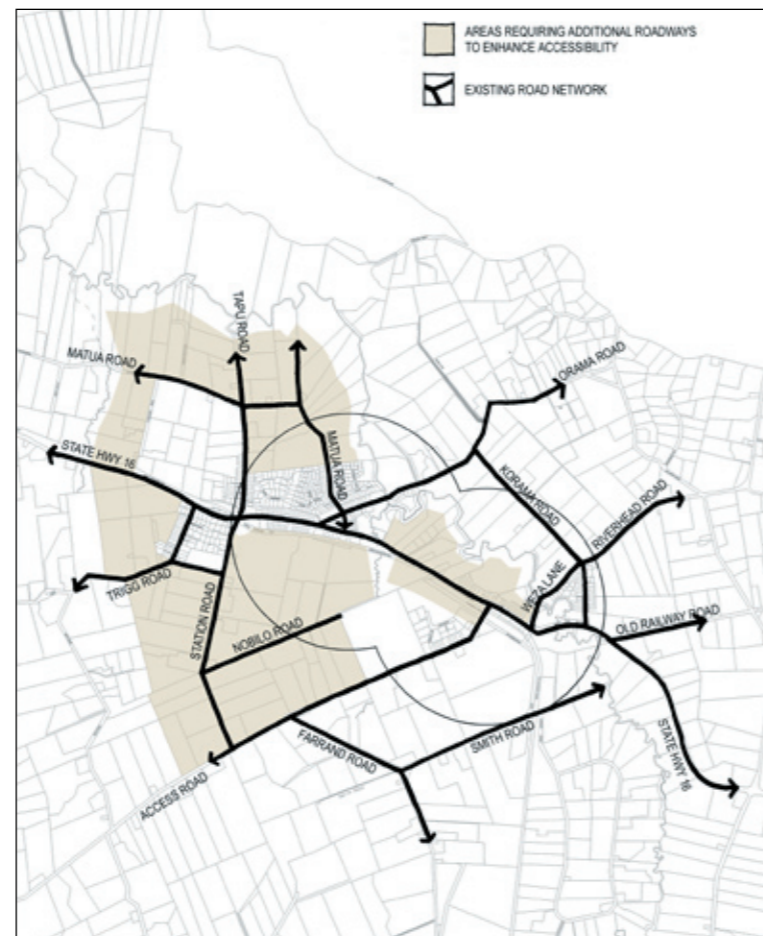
AREAS REQUIRING ADDITIONAL ROADWAYS TO ENHANCE ACCESSIBILITY

EXISTING ROAD NETWORK

TAPU ROAD

MATUA ROAD

ORAMA ROAD

STATE HWY 16

MATUA ROAD

KORAMA ROAD

RIVERHEAD ROAD

TRIGG ROAD

STATION ROAD

WEYA LANE

OLD RAILWAY ROAD

NOBILO ROAD

FARRAND ROAD

SMITH ROAD

STATE HWY 16

ACCESS ROAD